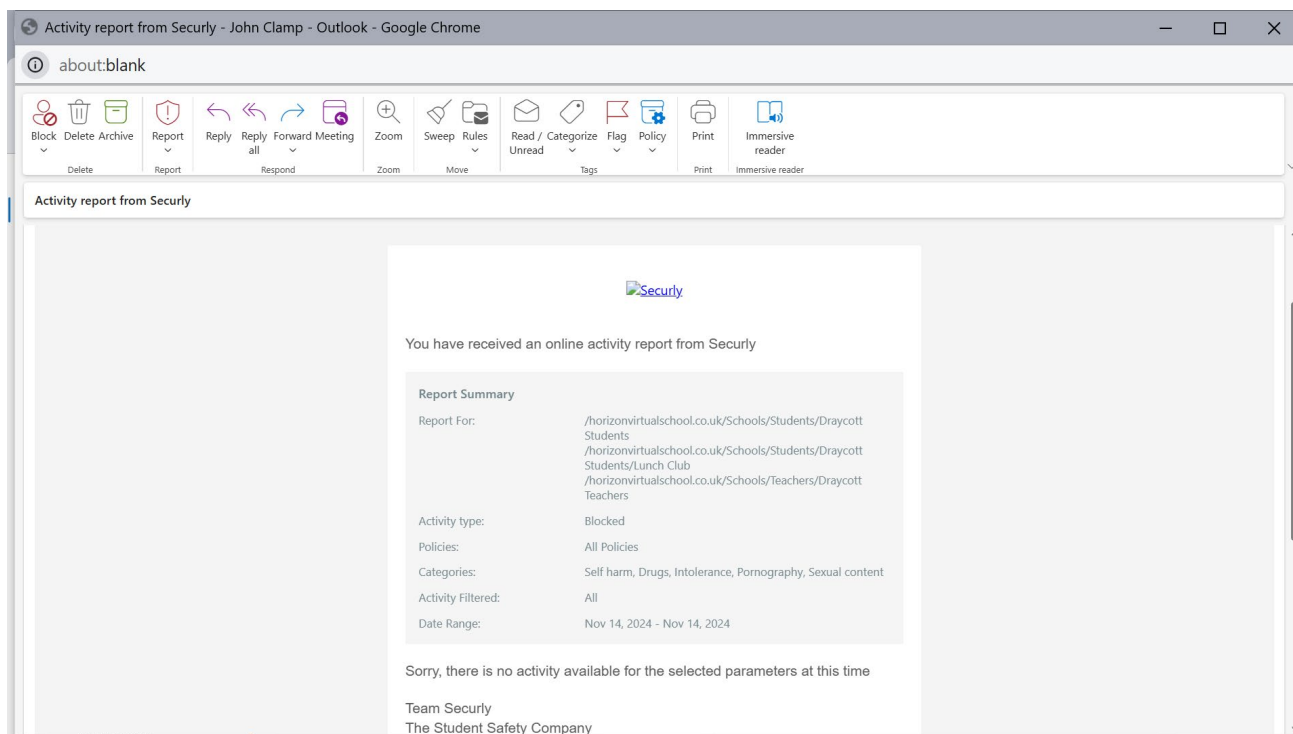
Activity report from Securly - John Clamp - Outlook - Google Chrome

about:blank

Block Delete Archive
Delete
Report
Report
Reply Reply all Forward Meeting
Respond
Zoom
Zoom
Sweep Rules
Move
Read / Unread Categorize Flag Policy
Tags
Print
Print
Immersive reader
Immersive reader

Activity report from Securly

Securly

You have received an online activity report from Securly

| Report Summary | |
|---|---|
| Report For: | /horizonvirtualschool.co.uk/Schools/Students/Draycott Students /horizonvirtualschool.co.uk/Schools/Students/Draycott Students/Lunch Club /horizonvirtualschool.co.uk/Schools/Teachers/Draycott Teachers |
| Activity type: | Blocked |
| Policies: | All Policies |
| Categories: | Self harm, Drugs, Intolerance, Pornography, Sexual content |
| Activity Filtered: | All |
| Date Range: | Nov 14, 2024 - Nov 14, 2024 |

Sorry, there is no activity available for the selected parameters at this time

Team Securly
The Student Safety Company